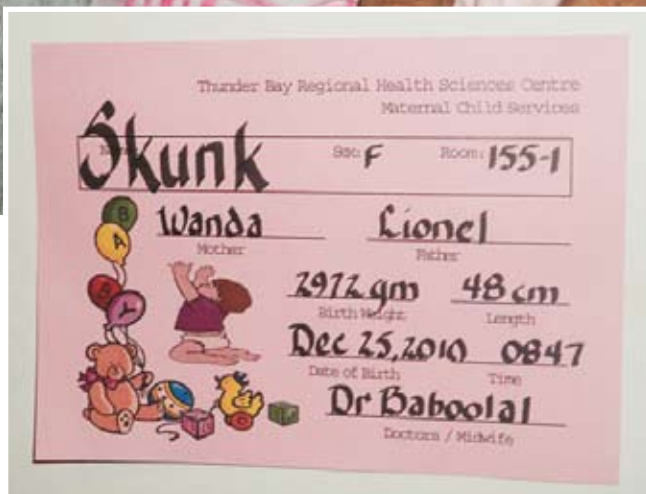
Thunder Bay Regional Health Sciences Centre
Maternal Child Services

Skunk Sex: F Room: 155-1

B A B Y

Wanda
Mother

Lionel
Father

2972 gm
Birth Weight

48 cm
Length

Dec 25, 2010
Date of Birth

0847
Time

Dr Baboolal
Doctors / Midwife